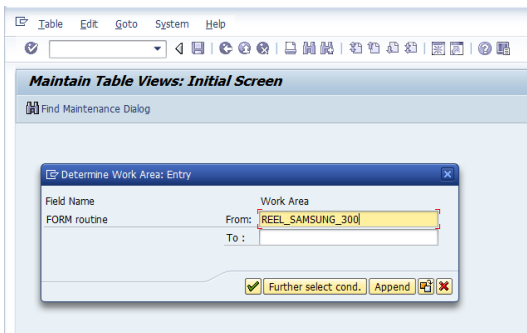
Table Edit Goto System Help

Maintain Table Views: Initial Screen

Find Maintenance Dialog

Determine Work Area: Entry

| Field Name | | Work Area |
|---|---|---|
| FORM routine | From: | REEL_SAMSUNG_300 |
| | To : | |

Further select cond. Append